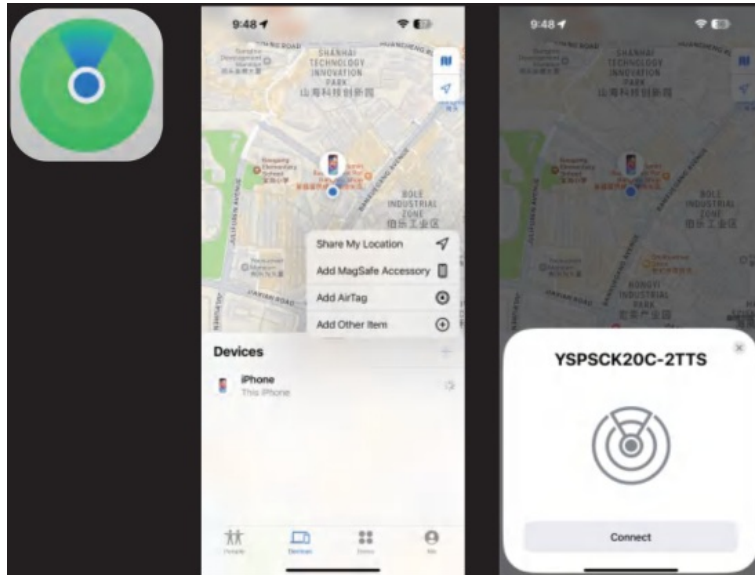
9:48

SHANHAI TECHNOLOGY INNOVATION PARK

山海科技创新园

BOLE INDUSTRIAL ZONE

伯乐工业区

Share My Location

Add MagSafe Accessory

Add AirTag

Add Other Item

Devices

iPhone

This iPhone

People

Devices

Items

Me

9:48

SHANHAI TECHNOLOGY INNOVATION PARK

山海科技创新园

BOLE INDUSTRIAL ZONE

伯乐工业区

YSPSCK20C-2TTS

Connect